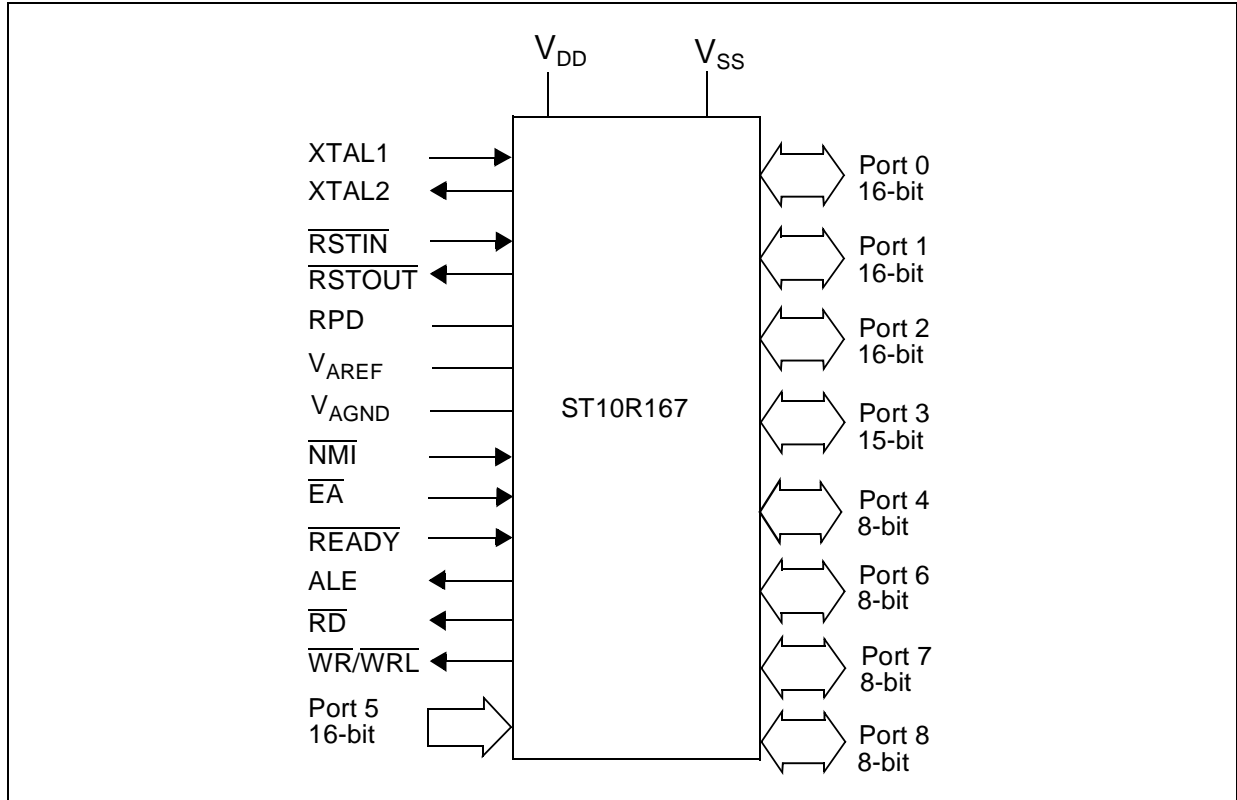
$V_{DD}$ $V_{SS}$

XTAL1
XTAL2
$\overline{RSTIN}$
$\overline{RSTOUT}$
RPD
$V_{AREF}$
$V_{AGND}$
$\overline{NMI}$
$\overline{EA}$
$\overline{READY}$
ALE
$\overline{RD}$
$\overline{WR}$/$\overline{WRL}$
Port 5
16-bit

ST10R167

Port 0
16-bit
Port 1
16-bit
Port 2
16-bit
Port 3
15-bit
Port 4
8-bit
Port 6
8-bit
Port 7
8-bit
Port 8
8-bit